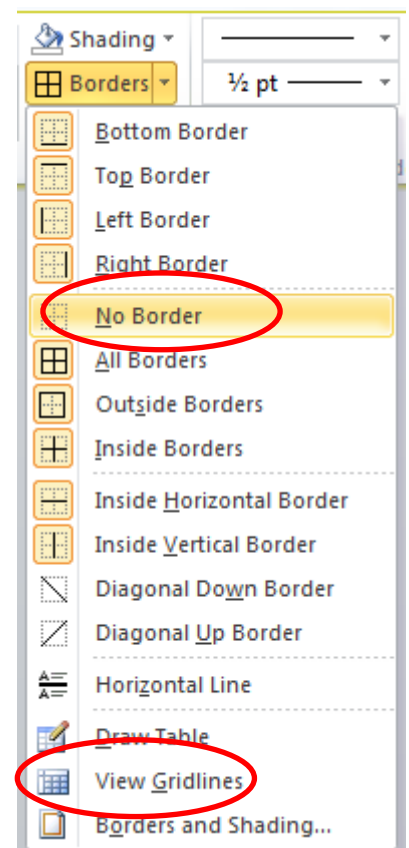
Shading
Borders
½ pt
Bottom Border
Top Border
Left Border
Right Border
No Border
All Borders
Outside Borders
Inside Borders
Inside Horizontal Border
Inside Vertical Border
Diagonal Down Border
Diagonal Up Border
Horizontal Line
Draw Table
View Gridlines
Borders and Shading...